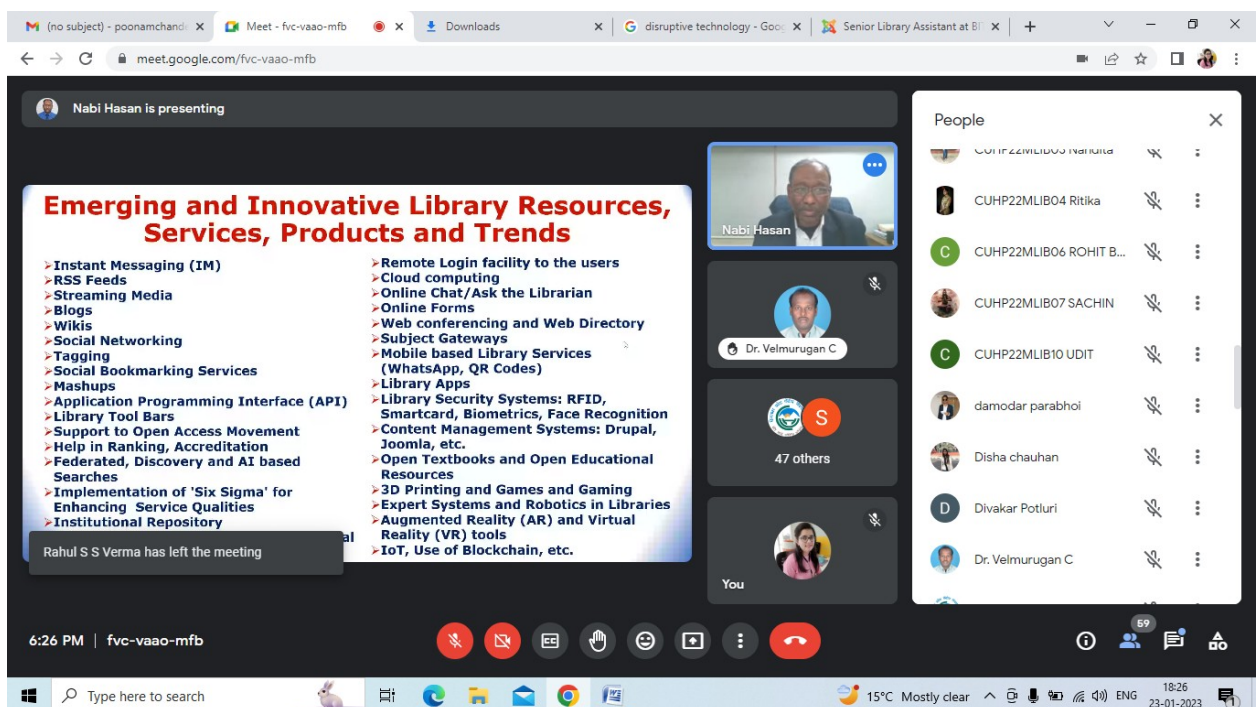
(no subject) - poonamchand ×
Meet - fvc-vaao-mfb ×
Downloads ×
disruptive technology - Goo ×
Senior Library Assistant at B ×
meet.google.com/fvc-vaao-mfb

Nabi Hasan is presenting

Emerging and Innovative Library Resources, Services, Products and Trends

➢Instant Messaging (IM)
➢RSS Feeds
➢Streaming Media
➢Blogs
➢Wikis
➢Social Networking
➢Tagging
➢Social Bookmarking Services
➢Mashups
➢Application Programming Interface (API)
➢Library Tool Bars
➢Support to Open Access Movement
➢Help in Ranking, Accreditation
➢Federated, Discovery and AI based Searches
➢Implementation of 'Six Sigma' for Enhancing Service Qualities
➢Institutional Repository
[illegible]al

➢Remote Login facility to the users
➢Cloud computing
➢Online Chat/Ask the Librarian
➢Online Forms
➢Web conferencing and Web Directory
➢Subject Gateways
➢Mobile based Library Services (WhatsApp, QR Codes)
➢Library Apps
➢Library Security Systems: RFID, Smartcard, Biometrics, Face Recognition
➢Content Management Systems: Drupal, Joomla, etc.
➢Open Textbooks and Open Educational Resources
➢3D Printing and Games and Gaming
➢Expert Systems and Robotics in Libraries
➢Augmented Reality (AR) and Virtual Reality (VR) tools
➢IoT, Use of Blockchain, etc.

Rahul S S Verma has left the meeting

Nabi Hasan
Dr. Velmurugan C
S
47 others
You

People
CUHP22MLIB03 Nandita
CUHP22MLIB04 Ritika
C CUHP22MLIB06 ROHIT B...
CUHP22MLIB07 SACHIN
C CUHP22MLIB10 UDIT
damodar parabhoi
Disha chauhan
D Divakar Potluri
Dr. Velmurugan C

6:26 PM | fvc-vaao-mfb
59

Type here to search
15°C Mostly clear ENG 18:26 23-01-2023